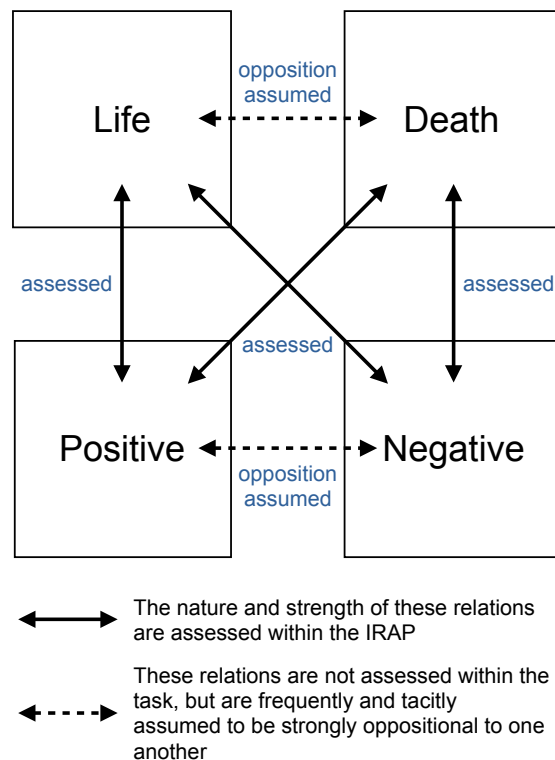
opposition assumed

Life

Death

assessed

assessed

assessed

Positive

Negative

opposition assumed

The nature and strength of these relations are assessed within the IRAP

These relations are not assessed within the task, but are frequently and tacitly assumed to be strongly oppositional to one another